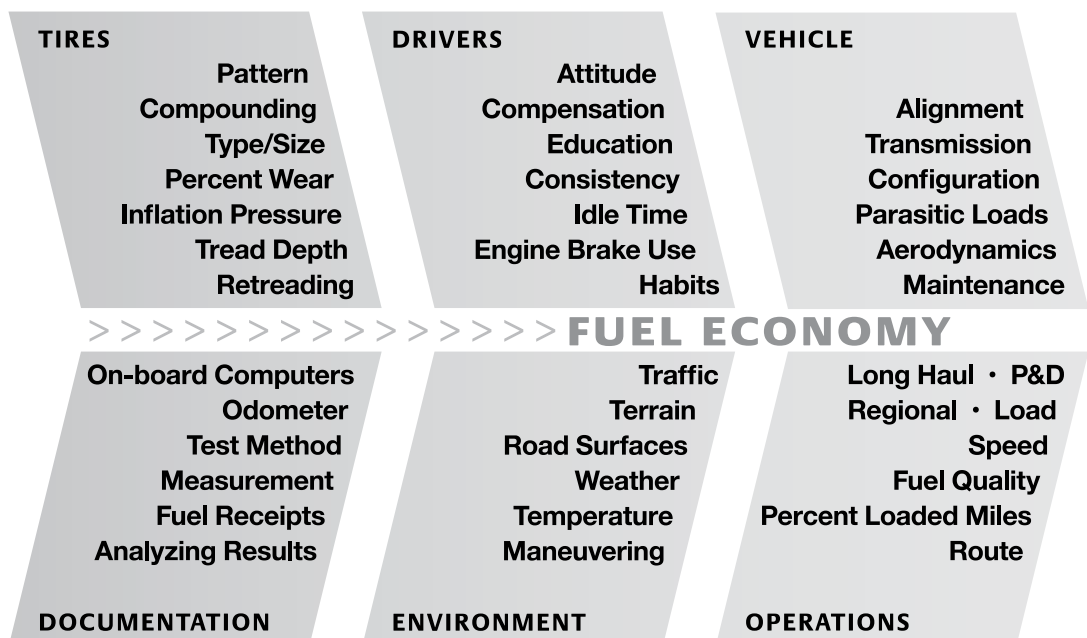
TIRES
Pattern
Compounding
Type/Size
Percent Wear
Inflation Pressure
Tread Depth
Retreading

DRIVERS
Attitude
Compensation
Education
Consistency
Idle Time
Engine Brake Use
Habits

VEHICLE
Alignment
Transmission
Configuration
Parasitic Loads
Aerodynamics
Maintenance

> > > > > > > > > > > > > > > > > > FUEL ECONOMY

On-board Computers
Odometer
Test Method
Measurement
Fuel Receipts
Analyzing Results

DOCUMENTATION

Traffic
Terrain
Road Surfaces
Weather
Temperature
Maneuvering

ENVIRONMENT

Long Haul · P&D
Regional · Load
Speed
Fuel Quality
Percent Loaded Miles
Route

OPERATIONS